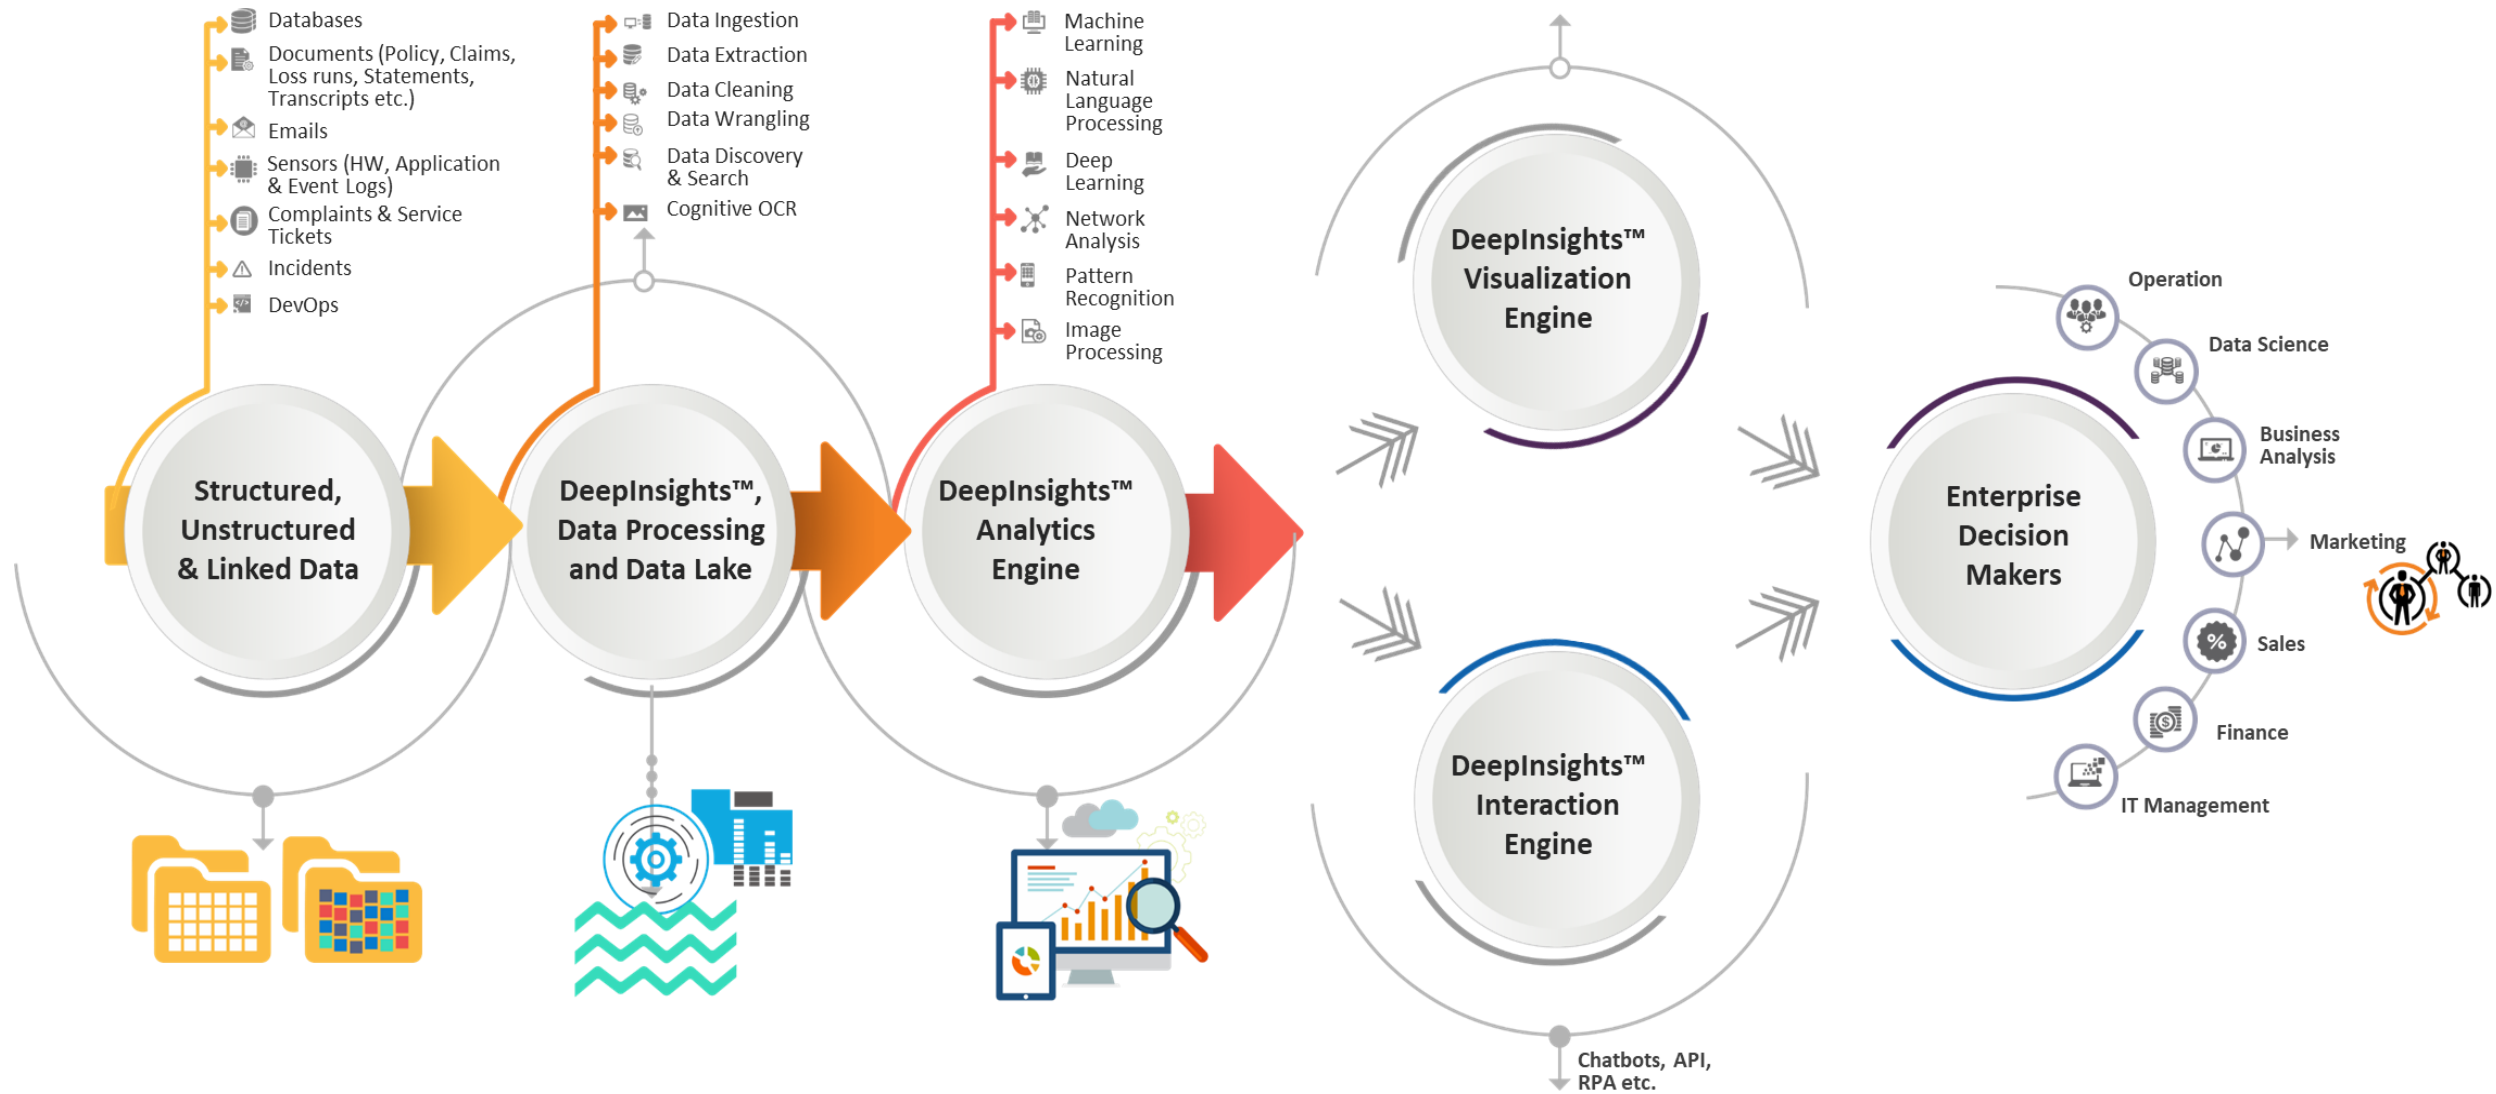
Databases
Documents (Policy, Claims, Loss runs, Statements, Transcripts etc.)
Emails
Sensors (HW, Application & Event Logs)
Complaints & Service Tickets
Incidents
DevOps

Data Ingestion
Data Extraction
Data Cleaning
Data Wrangling
Data Discovery & Search
Cognitive OCR

Machine Learning
Natural Language Processing
Deep Learning
Network Analysis
Pattern Recognition
Image Processing

Structured, Unstructured & Linked Data

DeepInsights™, Data Processing and Data Lake

DeepInsights™ Analytics Engine

DeepInsights™ Visualization Engine

DeepInsights™ Interaction Engine

Chatbots, API, RPA etc.

Enterprise Decision Makers

Operation
Data Science
Business Analysis
Marketing
Sales
Finance
IT Management